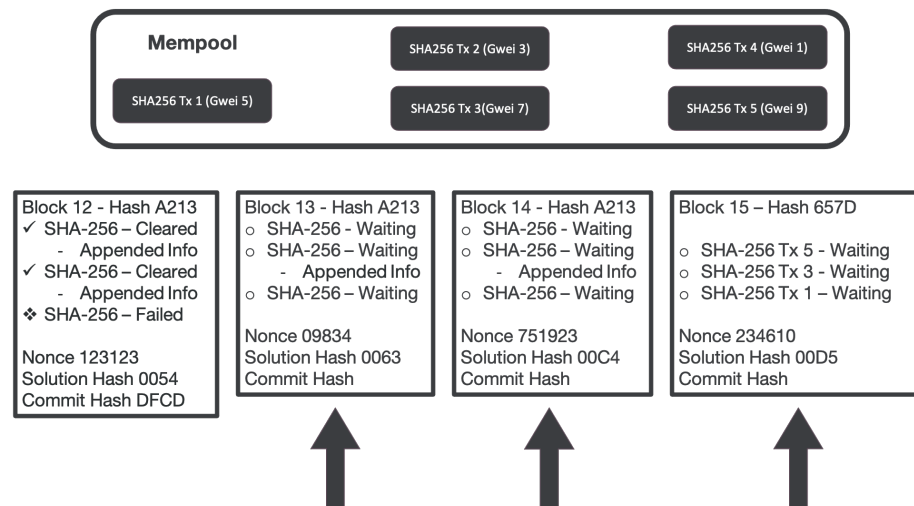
Mempool

SHA256 Tx 1 (Gwei 5)

SHA256 Tx 2 (Gwei 3)

SHA256 Tx 3(Gwei 7)

SHA256 Tx 4 (Gwei 1)

SHA256 Tx 5 (Gwei 9)

Block 12 - Hash A213
✓ SHA-256 – Cleared
- Appended Info
✓ SHA-256 – Cleared
- Appended Info
❖ SHA-256 – Failed

Nonce 123123
Solution Hash 0054
Commit Hash DFCD

Block 13 - Hash A213
o SHA-256 - Waiting
o SHA-256 – Waiting
- Appended Info
o SHA-256 – Waiting

Nonce 09834
Solution Hash 0063
Commit Hash

Block 14 - Hash A213
o SHA-256 - Waiting
o SHA-256 – Waiting
- Appended Info
o SHA-256 – Waiting

Nonce 751923
Solution Hash 00C4
Commit Hash

Block 15 – Hash 657D

o SHA-256 Tx 5 - Waiting
o SHA-256 Tx 3 - Waiting
o SHA-256 Tx 1 – Waiting

Nonce 234610
Solution Hash 00D5
Commit Hash